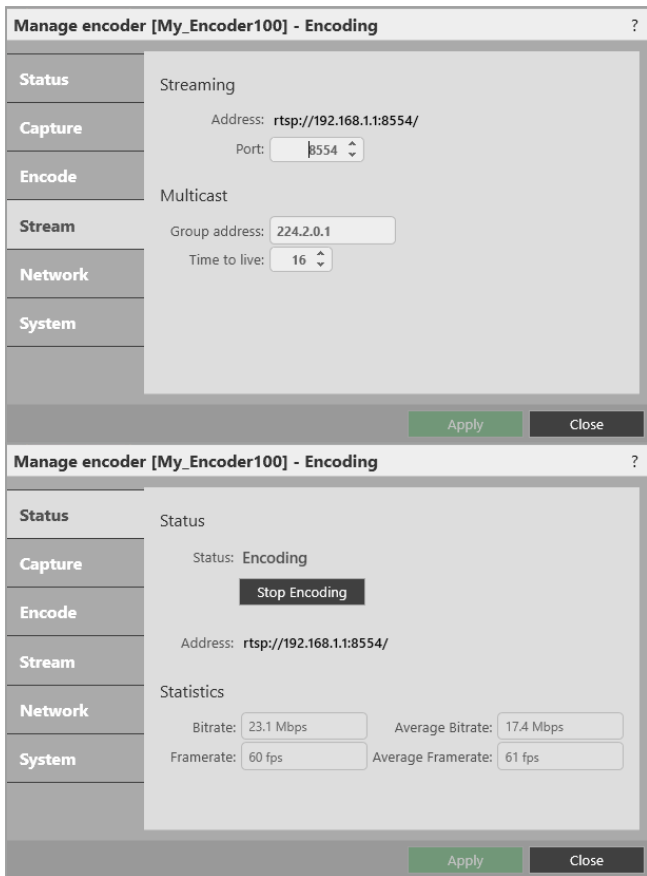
Manage encoder [My_Encoder100] - Encoding ?

Status
Capture
Encode
Stream
Network
System

Streaming

Address: rtsp://192.168.1.1:8554/
Port: 8554

Multicast

Group address: 224.2.0.1
Time to live: 16

Apply Close

Manage encoder [My_Encoder100] - Encoding ?

Status
Capture
Encode
Stream
Network
System

Status

Status: Encoding
Stop Encoding

Address: rtsp://192.168.1.1:8554/

Statistics

Bitrate: 23.1 Mbps
Average Bitrate: 17.4 Mbps
Framerate: 60 fps
Average Framerate: 61 fps

Apply Close